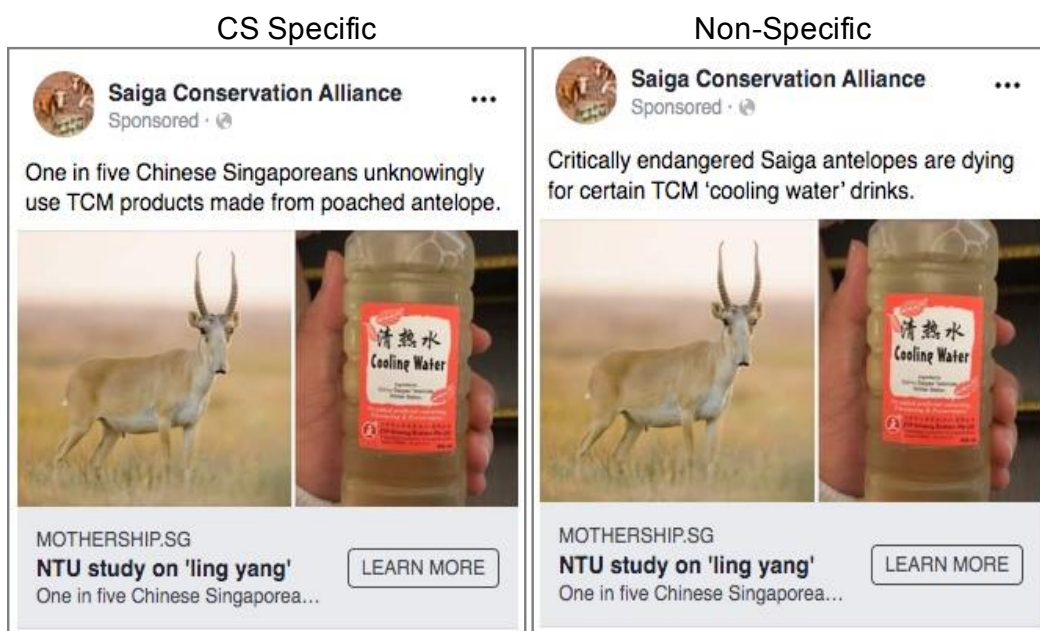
CS Specific

Saiga Conservation Alliance
Sponsored ·

One in five Chinese Singaporeans unknowingly use TCM products made from poached antelope.

清热水
Cooling Water

MOTHERSHIP.SG
NTU study on 'ling yang'
One in five Chinese Singaporea...
LEARN MORE

Non-Specific

Saiga Conservation Alliance
Sponsored ·

Critically endangered Saiga antelopes are dying for certain TCM 'cooling water' drinks.

清热水
Cooling Water

MOTHERSHIP.SG
NTU study on 'ling yang'
One in five Chinese Singaporea...
LEARN MORE